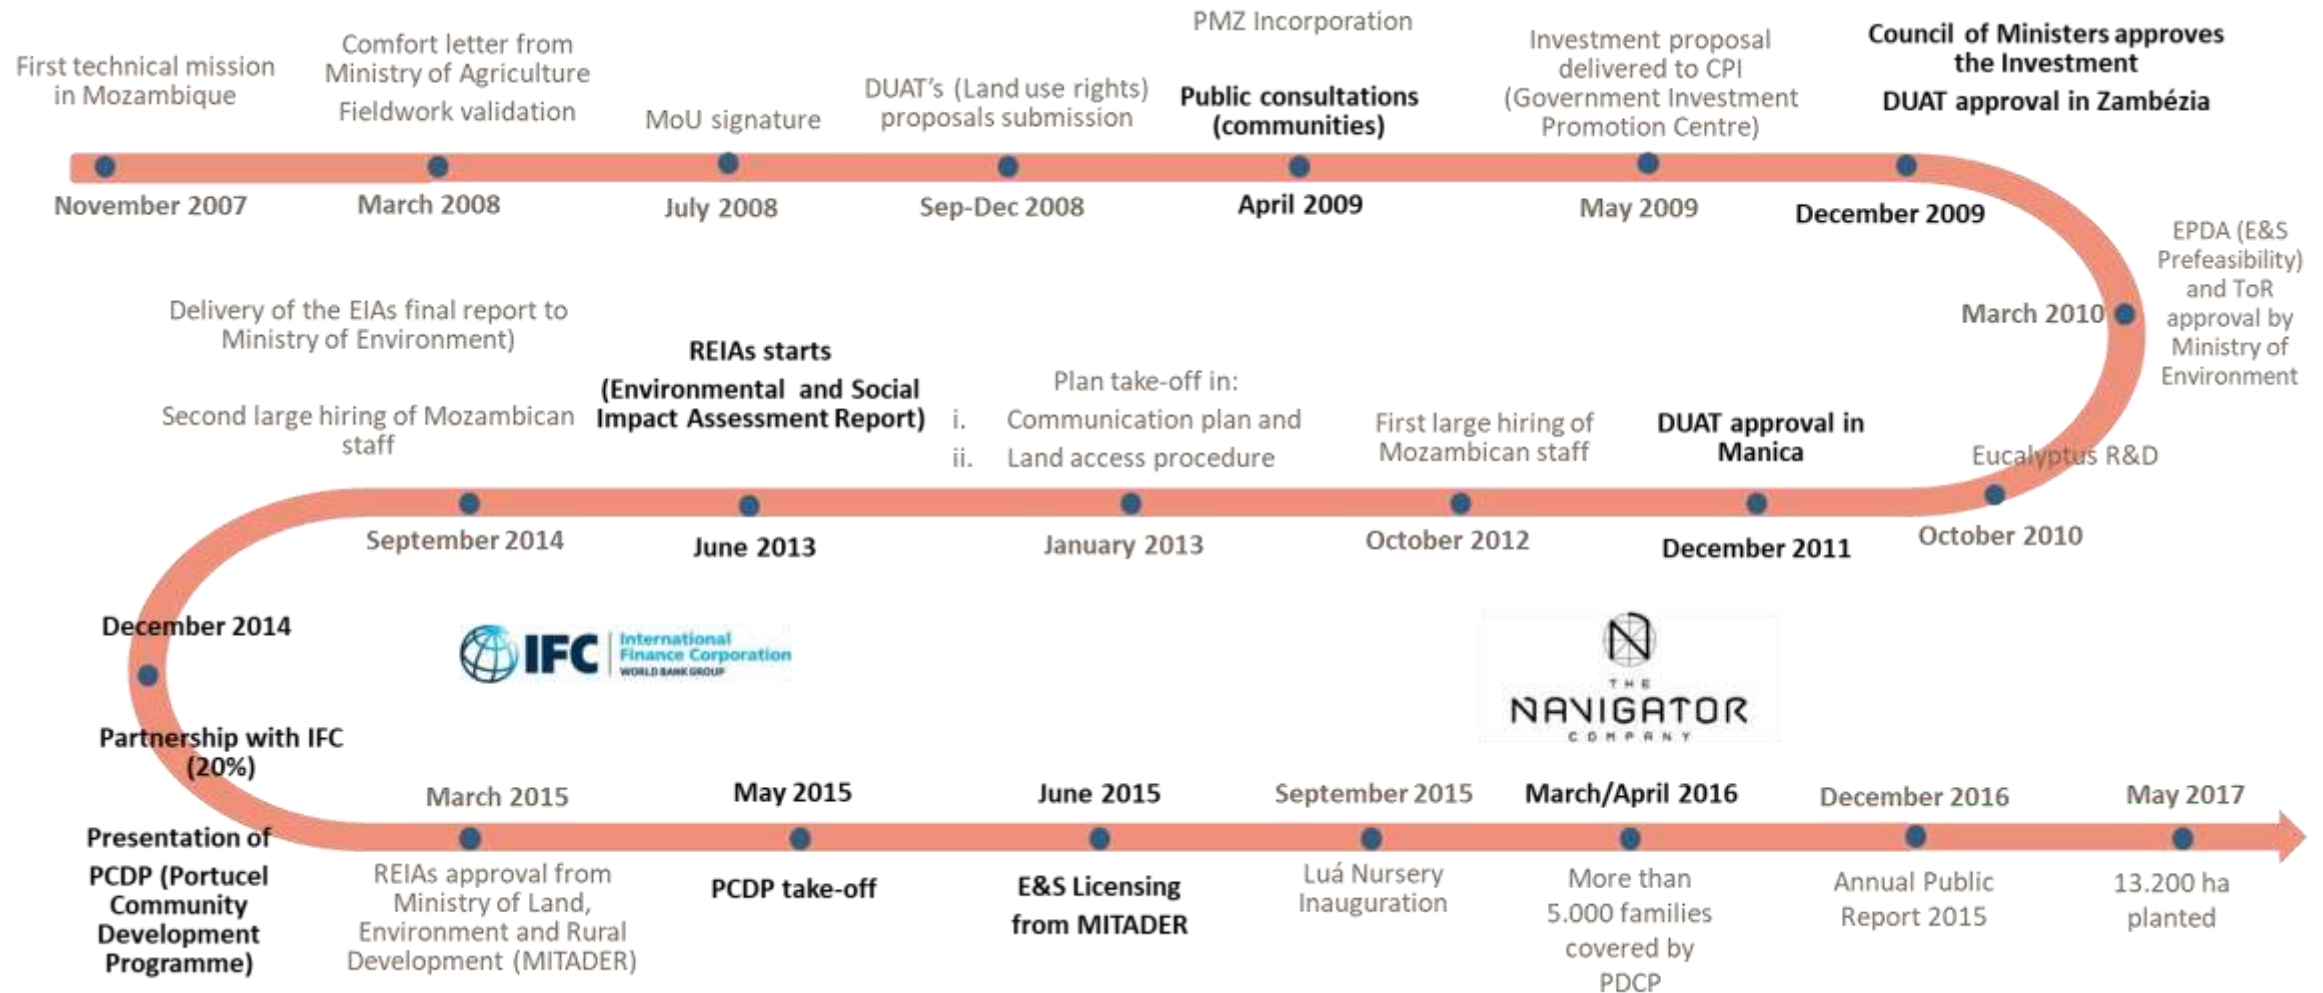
First technical mission in Mozambique

November 2007

Comfort letter from Ministry of Agriculture

Fieldwork validation

March 2008

MoU signature

July 2008

DUAT's (Land use rights) proposals submission

Sep-Dec 2008

PMZ Incorporation

Public consultations (communities)

April 2009

Investment proposal delivered to CPI (Government Investment Promotion Centre)

May 2009

Council of Ministers approves the Investment

DUAT approval in Zambézia

December 2009

EPDA (E&S Prefeasibility) and ToR approval by Ministry of Environment

March 2010

Eucalyptus R&D

October 2010

DUAT approval in Manica

December 2011

First large hiring of Mozambican staff

October 2012

Plan take-off in:
i. Communication plan and
ii. Land access procedure

January 2013

REIAs starts

(Environmental and Social Impact Assessment Report)

June 2013

Delivery of the EIAs final report to Ministry of Environment)

Second large hiring of Mozambican staff

September 2014

December 2014

Partnership with IFC (20%)

IFC International Finance Corporation WORLD BANK GROUP

THE NAVIGATOR COMPANY

Presentation of PCDP (Portucel Community Development Programme)

March 2015

REIAs approval from Ministry of Land, Environment and Rural Development (MITADER)

May 2015

PCDP take-off

June 2015

E&S Licensing from MITADER

September 2015

Luá Nursery Inauguration

March/April 2016

More than 5.000 families covered by PDCP

December 2016

Annual Public Report 2015

May 2017

13.200 ha planted